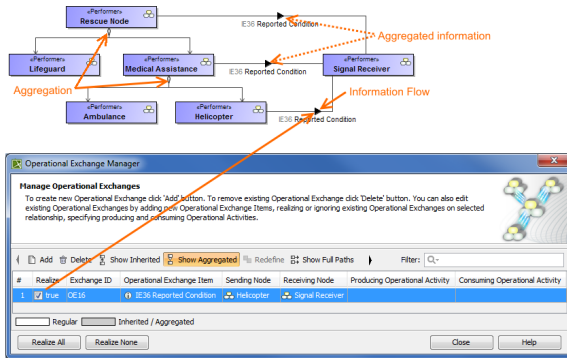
«Performer»
Rescue Node

IE36 Reported Condition

Aggregated information

«Performer»
Lifeguard

«Performer»
Medical Assistance

IE36 Reported Condition

«Performer»
Signal Receiver

Aggregation

Information Flow

«Performer»
Ambulance

«Performer»
Helicopter

IE36 Reported Condition

Operational Exchange Manager

Manage Operational Exchanges

To create new Operational Exchange click 'Add' button. To remove existing Operational Exchange click 'Delete' button. You can also edit existing Operational Exchanges by adding new Operational Exchange Items, realizing or ignoring existing Operational Exchanges on selected relationship, specifying producing and consuming Operational Activities.

Add Delete Show Inherited Show Aggregated Redefine Show Full Paths Filter:

| # | Realize | Exchange ID | Operational Exchange Item | Sending Node | Receiving Node | Producing Operational Activity | Consuming Operational Activity |
|---|---|---|---|---|---|---|---|
| 1 | true | OE16 | IE36 Reported Condition | Helicopter | Signal Receiver | | |

Regular Inherited / Aggregated

Realize All Realize None Close Help